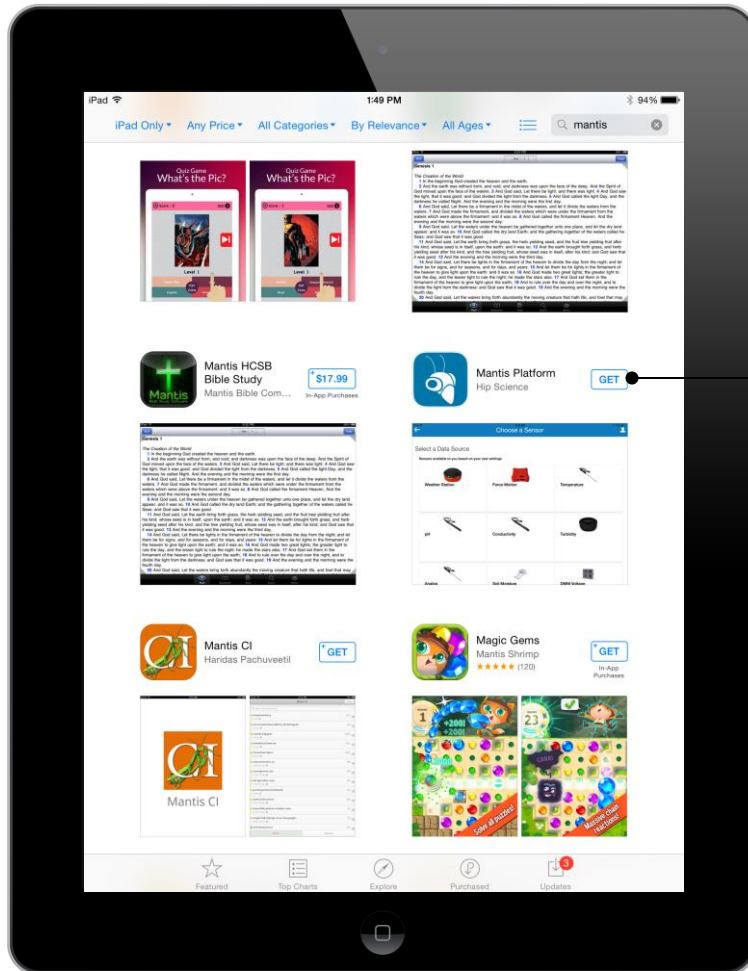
iPad 1:49 PM 94%

iPad Only▾ Any Price▾ All Categories▾ By Relevance▾ All Ages▾ mantis

Quiz Game
What's the Pic?

Level 1

Quiz Game
What's the Pic?

Genesis 1

Mantis HCSB Bible Study
Mantis Bible Com...
$17.99
In-App Purchases

Mantis Platform
Hip Science
GET

Genesis 1

Choose a Sensor
Select a Data Source
Weather Station
Force Motion
Temperature
pH
Conductivity
Turbidity

Mantis CI
Haridas Pachuveetil
GET

Magic Gems
Mantis Shrimp
★★★★★ (120)
GET
In-App Purchases

Mantis CI

Solve all puzzles!

Massive chain reactions!

Featured
Top Charts
Explore
Purchased
Updates 3